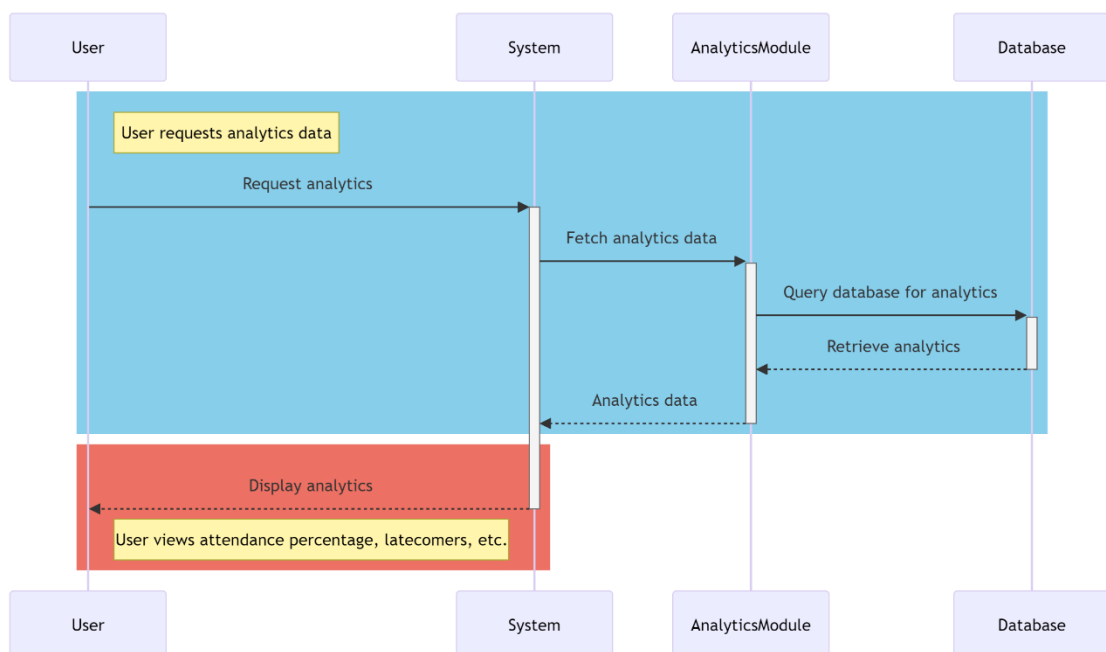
User

System

AnalyticsModule

Database

User requests analytics data

Request analytics

Fetch analytics data

Query database for analytics

Retrieve analytics

Analytics data

Display analytics

User views attendance percentage, latecomers, etc.

User

System

AnalyticsModule

Database